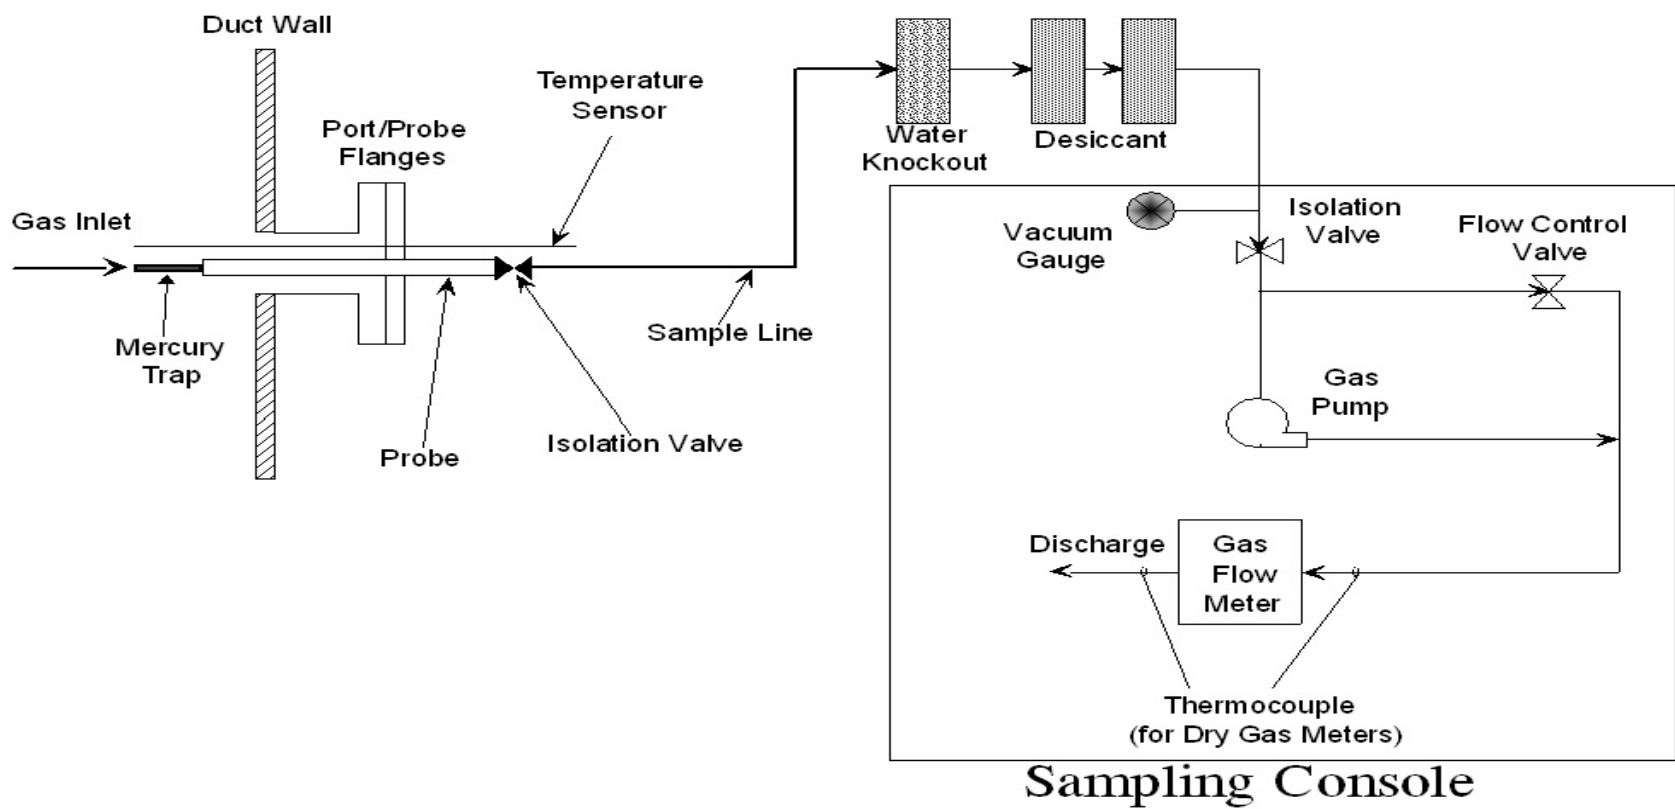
Duct Wall

Temperature Sensor

Port/Probe Flanges

Gas Inlet

Mercury Trap

Probe

Isolation Valve

Sample Line

Water Knockout

Desiccant

Vacuum Gauge

Isolation Valve

Flow Control Valve

Gas Pump

Discharge

Gas Flow Meter

Thermocouple (for Dry Gas Meters)

Sampling Console